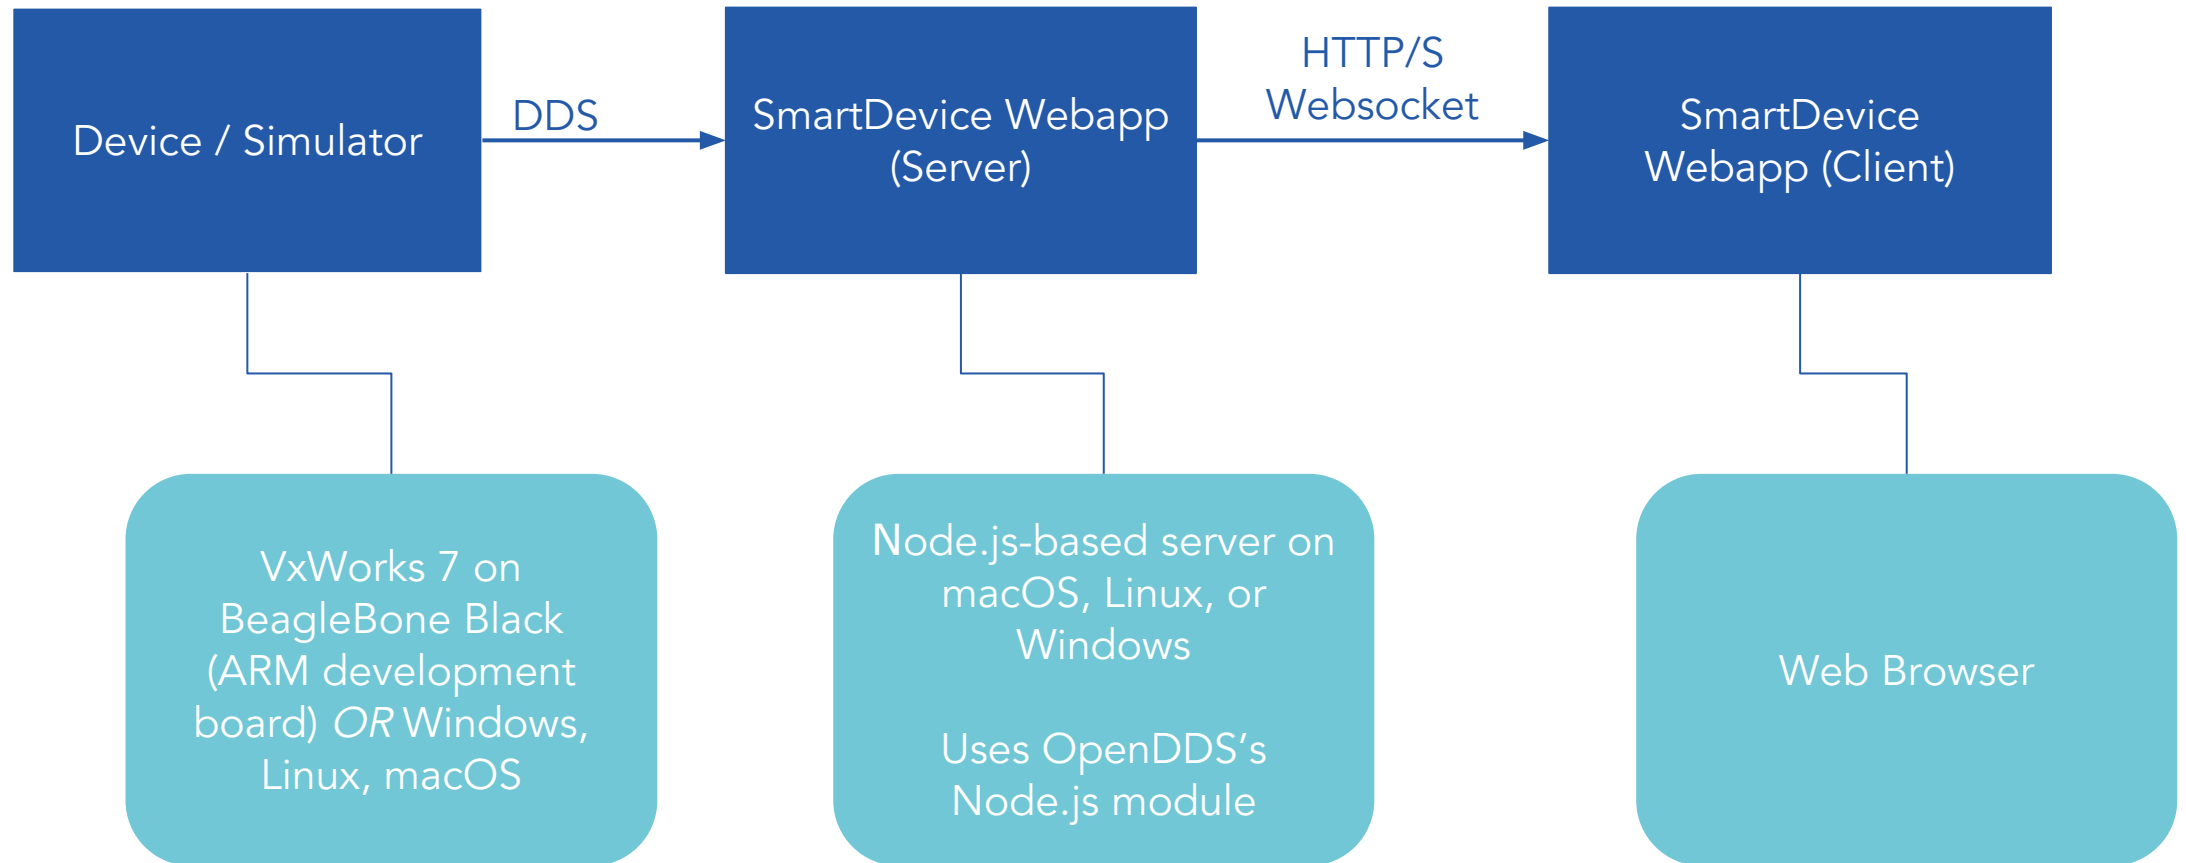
Device / Simulator

DDS

SmartDevice Webapp (Server)

HTTP/S
Websocket

SmartDevice Webapp (Client)

VxWorks 7 on BeagleBone Black (ARM development board) *OR* Windows, Linux, macOS

Node.js-based server on macOS, Linux, or Windows

Uses OpenDDS's Node.js module

Web Browser